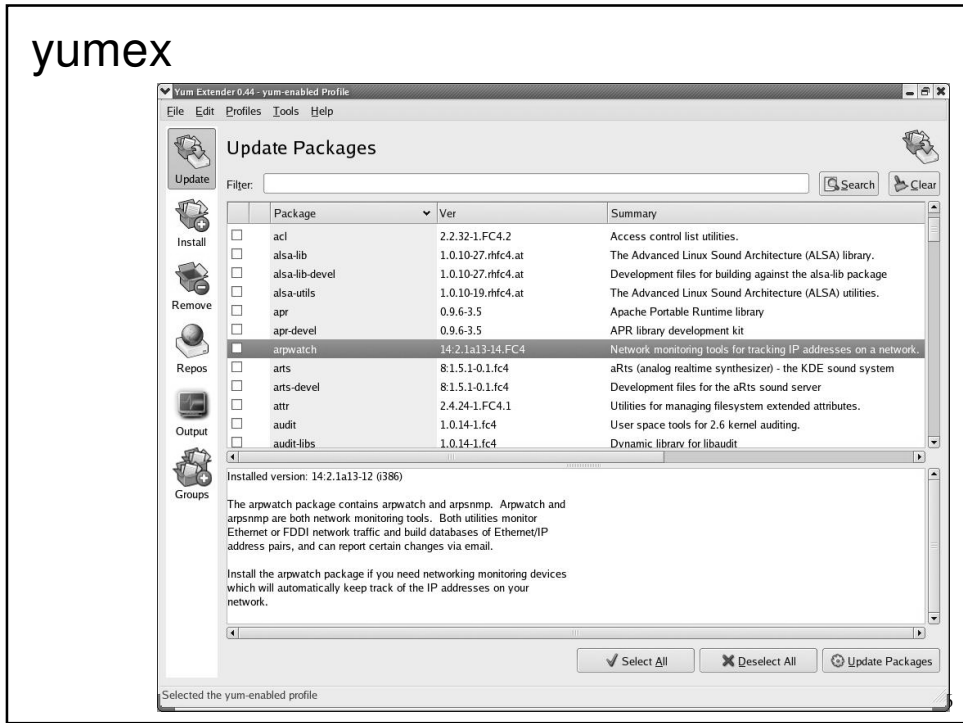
yumex

Yum Extender 0.44 - yum-enabled Profile

File Edit Profiles Tools Help

Update

Install

Remove

Repos

Output

Groups

Update Packages

Filter:

Search

Clear

| | Package | Ver | Summary |
|---|---|---|---|
| ☐ | acl | 2.2.32-1.FC4.2 | Access control list utilities. |
| ☐ | alsa-lib | 1.0.10-27.rhfc4.at | The Advanced Linux Sound Architecture (ALSA) library. |
| ☐ | alsa-lib-devel | 1.0.10-27.rhfc4.at | Development files for building against the alsa-lib package |
| ☐ | alsa-utils | 1.0.10-19.rhfc4.at | The Advanced Linux Sound Architecture (ALSA) utilities. |
| ☐ | apr | 0.9.6-3.5 | Apache Portable Runtime library |
| ☐ | apr-devel | 0.9.6-3.5 | APR library development kit |
| ☐ | arpwatch | 14:2.1a13-14.FC4 | Network monitoring tools for tracking IP addresses on a network. |
| ☐ | arts | 8:1.5.1-0.1.fc4 | aRts (analog realtime synthesizer) - the KDE sound system |
| ☐ | arts-devel | 8:1.5.1-0.1.fc4 | Development files for the aRts sound server |
| ☐ | attr | 2.4.24-1.FC4.1 | Utilities for managing filesystem extended attributes. |
| ☐ | audit | 1.0.14-1.fc4 | User space tools for 2.6 kernel auditing. |
| ☐ | audit-libs | 1.0.14-1.fc4 | Dynamic library for libaudit |

Installed version: 14:2.1a13-12 (i386)

The arpwatch package contains arpwatch and arpsnmp. Arpwatch and arpsnmp are both network monitoring tools. Both utilities monitor Ethernet or FDDI network traffic and build databases of Ethernet/IP address pairs, and can report certain changes via email.

Install the arpwatch package if you need networking monitoring devices which will automatically keep track of the IP addresses on your network.

Select All

Deselect All

Update Packages

Selected the yum-enabled profile